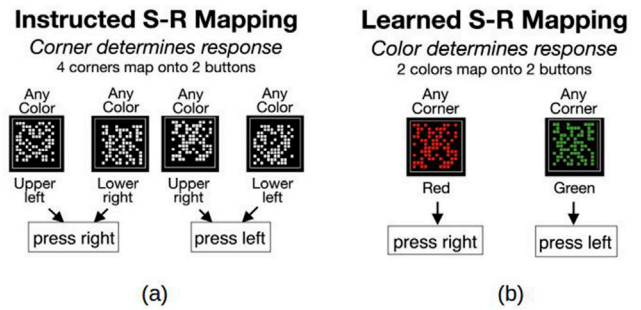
Instructed S-R Mapping

Corner determines response

4 corners map onto 2 buttons

Any Color

Any Color

Any Color

Any Color

Upper left

Lower right

Upper right

Lower left

press right

press left

(a)

Learned S-R Mapping

Color determines response

2 colors map onto 2 buttons

Any Corner

Any Corner

Red

Green

press right

press left

(b)